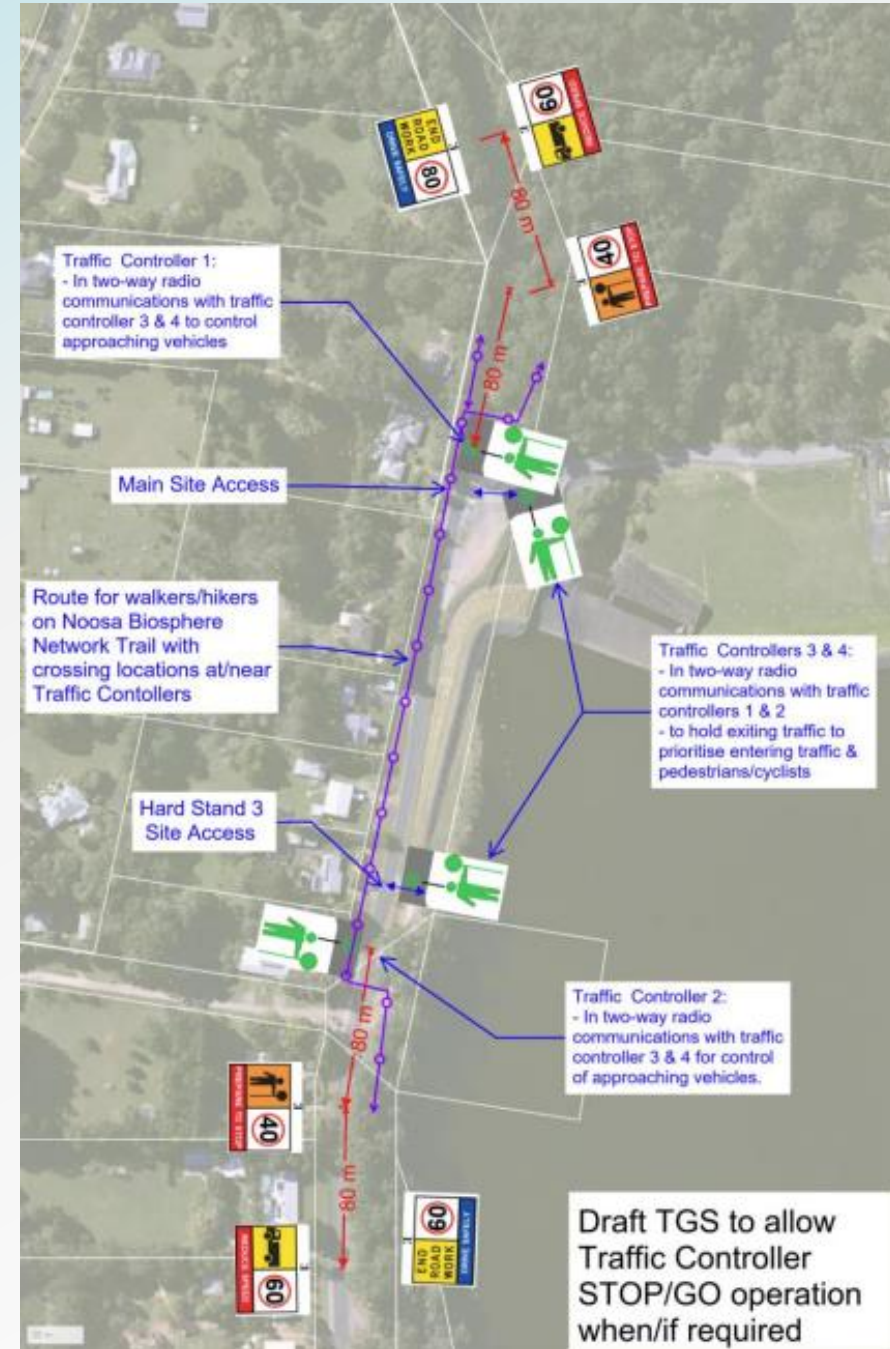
END ROAD WORK
DRIVE SAFELY
80

60
REDUCE SPEED

80 m

40
PREPARE TO STOP

Traffic Controller 1:
- In two-way radio communications with traffic controller 3 & 4 to control approaching vehicles

80 m

Main Site Access

Route for walkers/hikers on Noosa Biosphere Network Trail with crossing locations at/near Traffic Contollers

Traffic Controllers 3 & 4:
- In two-way radio communications with traffic controllers 1 & 2
- to hold exiting traffic to prioritise entering traffic & pedestrians/cyclists

Hard Stand 3 Site Access

Traffic Controller 2:
- In two-way radio communications with traffic controller 3 & 4 for control of approaching vehicles.

80 m

PREPARE TO STOP
40

80 m

REDUCE SPEED
60

60
END ROAD WORK
DRIVE SAFELY

Draft TGS to allow Traffic Controller STOP/GO operation when/if required